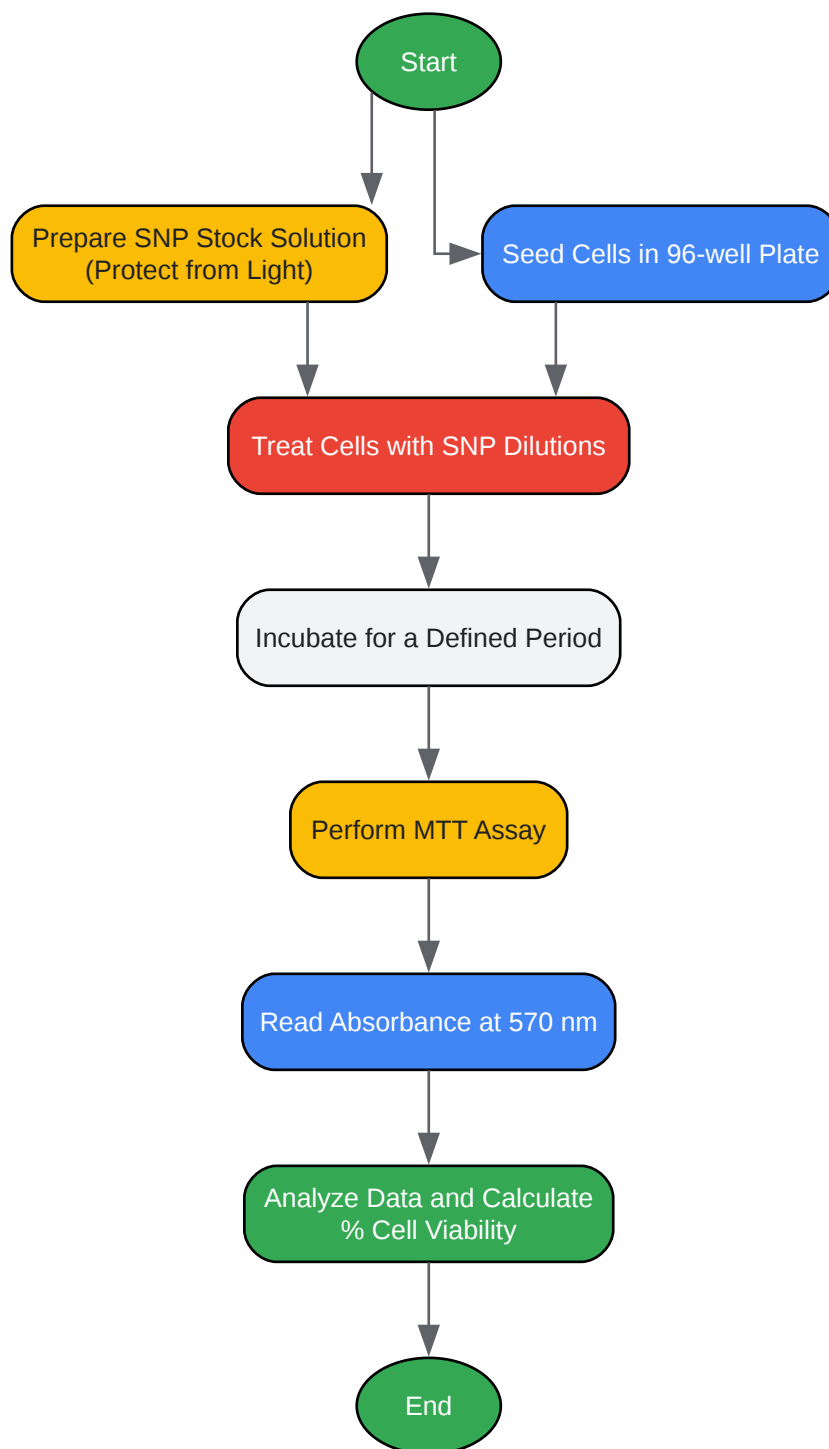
Start

Prepare SNP Stock Solution (Protect from Light)

Seed Cells in 96-well Plate

Treat Cells with SNP Dilutions

Incubate for a Defined Period

Perform MTT Assay

Read Absorbance at 570 nm

Analyze Data and Calculate % Cell Viability

End